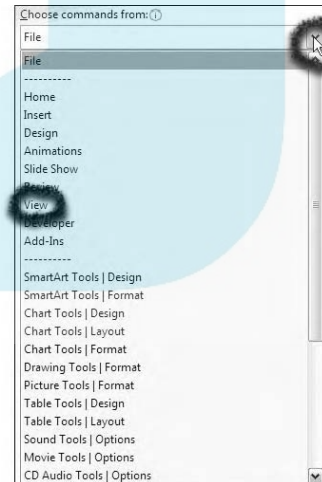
Choose commands from: ⓘ

File

File
----------
Home
Insert
Design
Animations
Slide Show
Review
View
Developer
Add-Ins
----------
SmartArt Tools | Design
SmartArt Tools | Format
Chart Tools | Design
Chart Tools | Layout
Chart Tools | Format
Drawing Tools | Format
Picture Tools | Format
Table Tools | Design
Table Tools | Layout
Sound Tools | Options
Movie Tools | Options
CD Audio Tools | Options